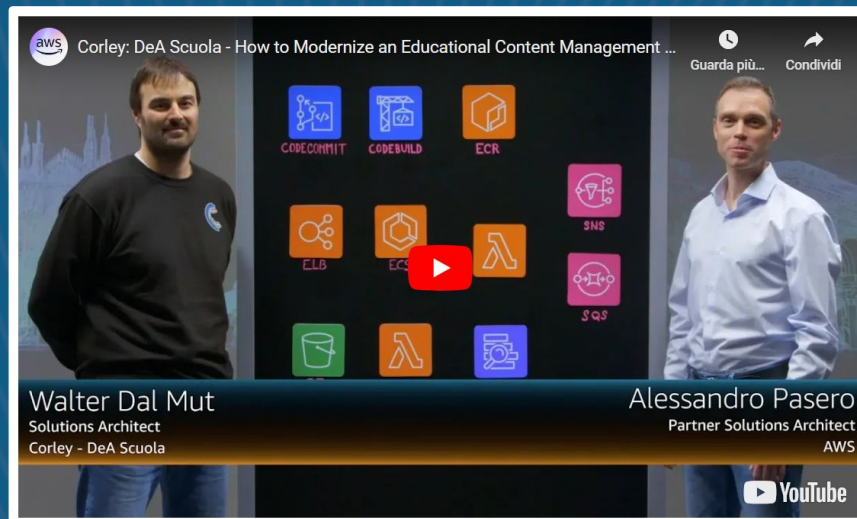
aws

Corley: DeA Scuola - How to Modernize an Educational Content Management ...

Guarda più...

Condividi

CODECOMMIT

CODEBUILD

ECR

SNS

ELB

EC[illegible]

SQS

Walter Dal Mut
Solutions Architect
Corley - DeA Scuola

Alessandro Pasero
Partner Solutions Architect
AWS

YouTube